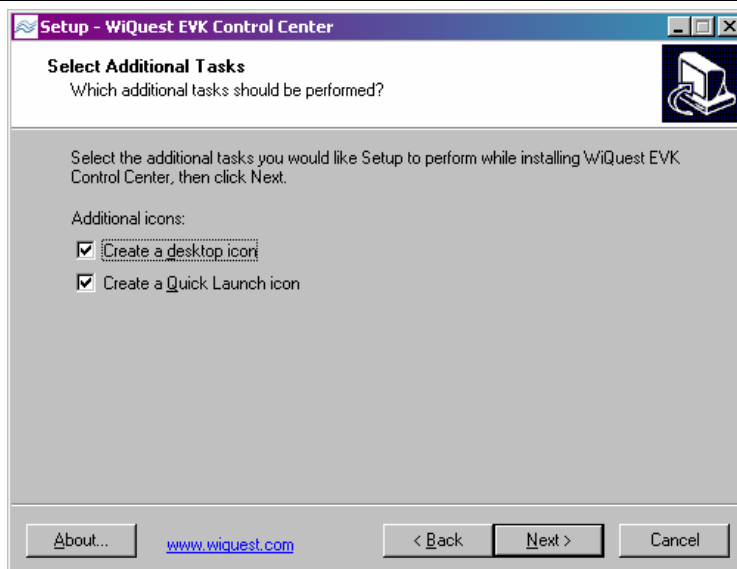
Setup - WiQuest EVK Control Center

Select Additional Tasks

Which additional tasks should be performed?

Select the additional tasks you would like Setup to perform while installing WiQuest EVK Control Center, then click Next.

Additional icons:

Create a desktop icon

Create a Quick Launch icon

About...

www.wiquest.com

< Back

Next >

Cancel